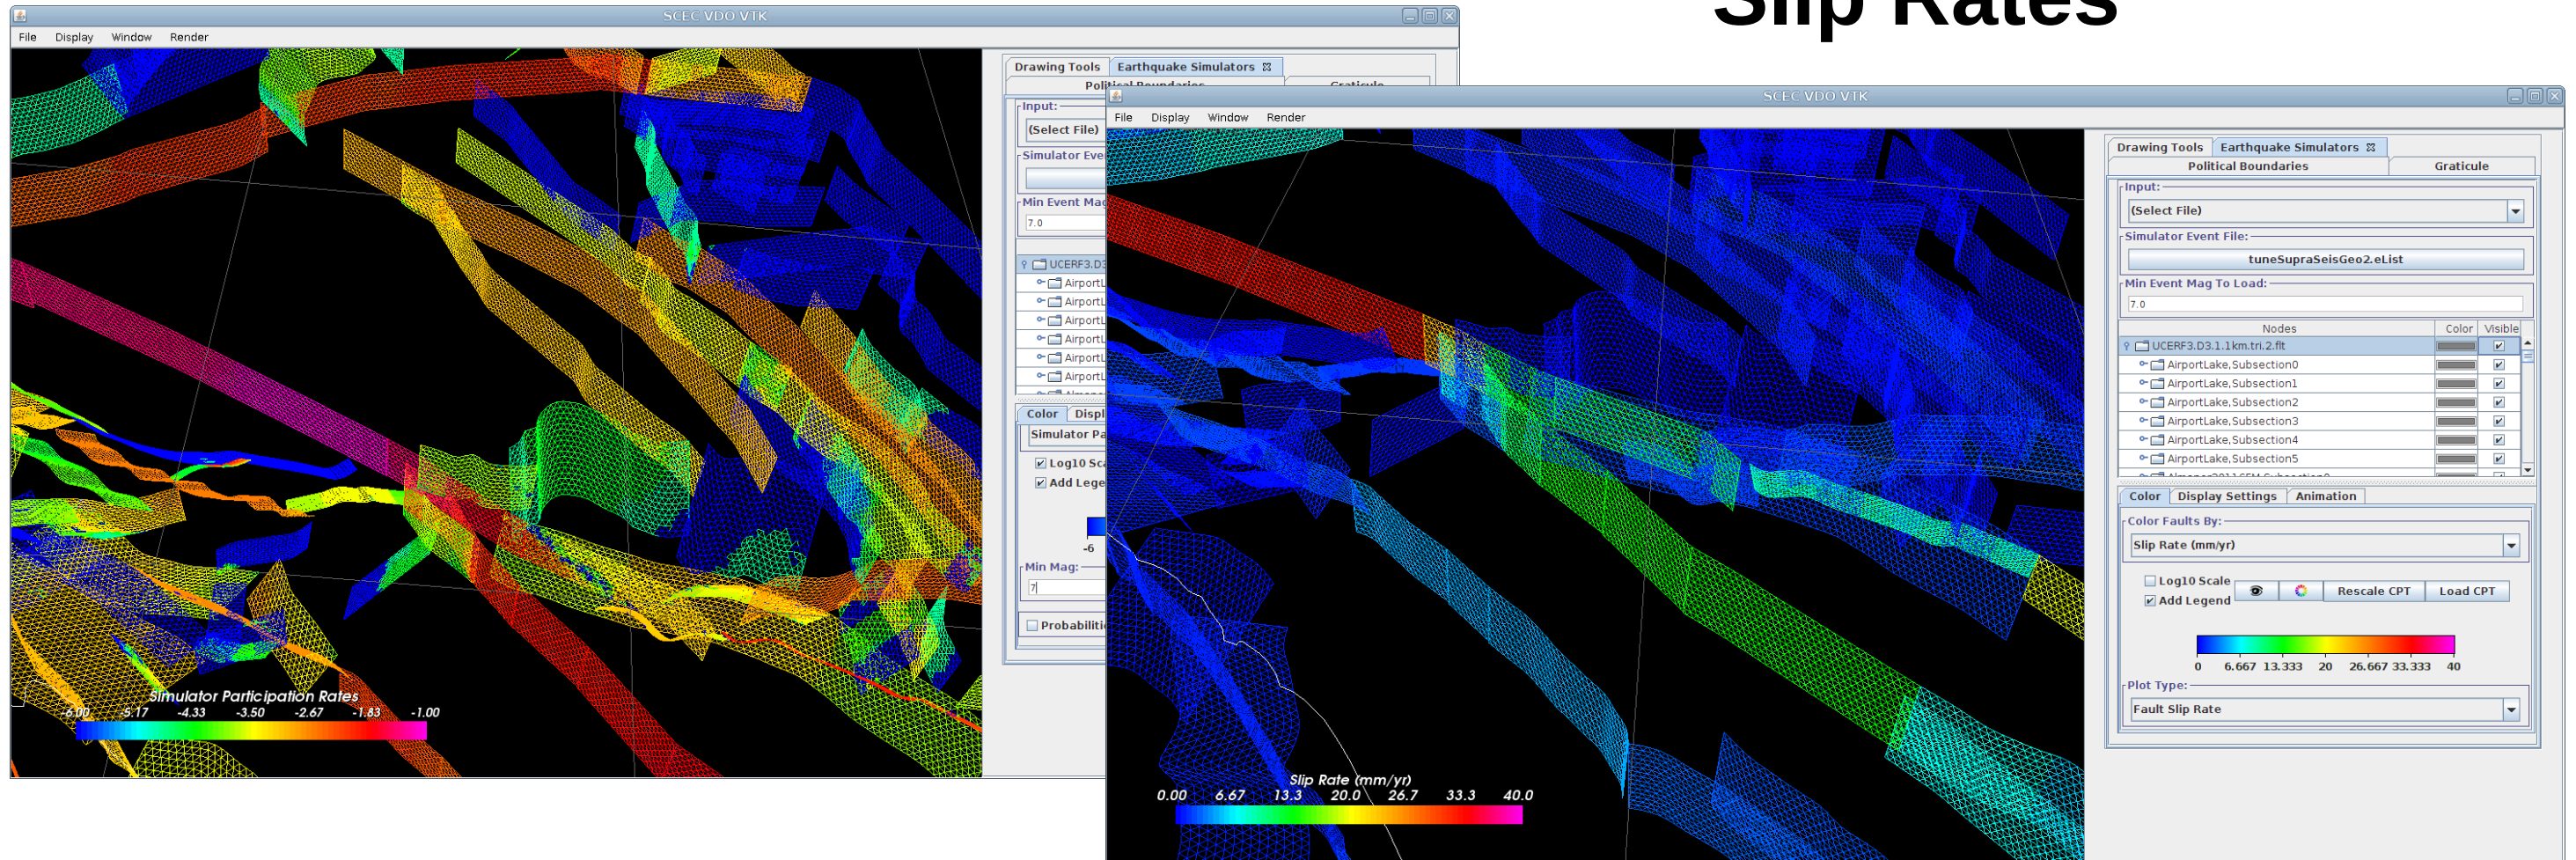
Slip Rates

SCEC VDO VTK

File Display Window Render

Drawing Tools Earthquake Simulators

Political Boundaries Graticule

Input:

(Select File)

Simulator Eve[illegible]

Min Event Mag

7.0

UCERF3.D3

AirportL
AirportL
AirportL
AirportL
AirportL
AirportL

Color Displ

Simulator Pa

Log10 Sca

Add Lege

-6

Min Mag:

7

Probabiliti

Simulator Participation Rates

-6.00 -5.17 -4.33 -3.50 -2.67 -1.83 -1.00

SCEC VDO VTK

File Display Window Render

Drawing Tools Earthquake Simulators

Political Boundaries Graticule

Input:

(Select File)

Simulator Event File:

tuneSupraSeisGeo2.eList

Min Event Mag To Load:

7.0

| Nodes | Color | Visible |
|---|---|---|
| UCERF3.D3.1.1km.tri.2.flt | | ☑ |
| AirportLake,Subsection0 | | ☑ |
| AirportLake,Subsection1 | | ☑ |
| AirportLake,Subsection2 | | ☑ |
| AirportLake,Subsection3 | | ☑ |
| AirportLake,Subsection4 | | ☑ |
| AirportLake,Subsection5 | | ☑ |

Color Display Settings Animation

Color Faults By:

Slip Rate (mm/yr)

Log10 Scale

Add Legend

Rescale CPT Load CPT

0 6.667 13.333 20 26.667 33.333 40

Plot Type:

Fault Slip Rate

Slip Rate (mm/yr)

0.00 6.67 13.3 20.0 26.7 33.3 40.0